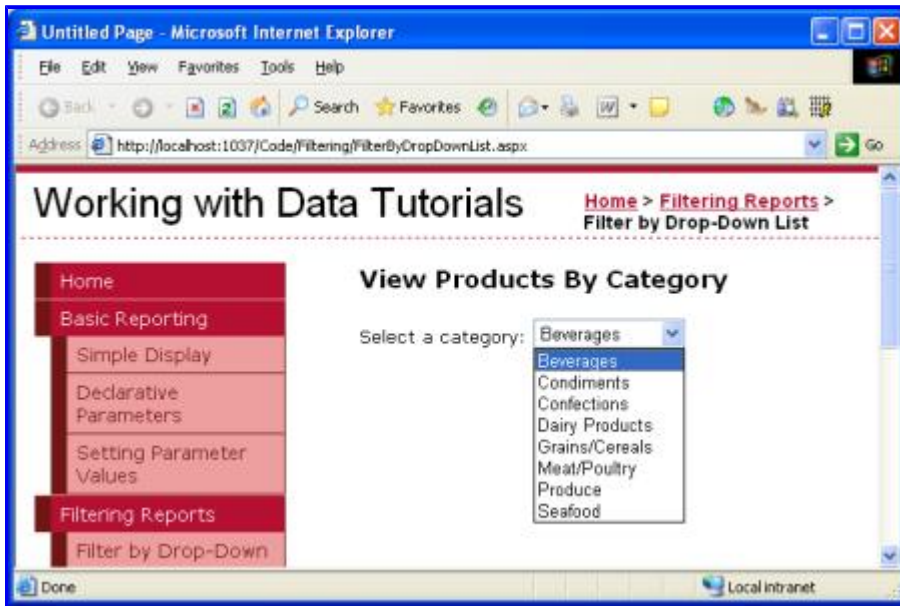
Untitled Page - Microsoft Internet Explorer

File Edit View Favorites Tools Help

Back Search Favorites

Address http://localhost:1037/Code/Filtering/FilterByDropDownList.aspx Go

Working with Data Tutorials

Home > Filtering Reports > Filter by Drop-Down List

Home
Basic Reporting
Simple Display
Declarative Parameters
Setting Parameter Values
Filtering Reports
Filter by Drop-Down

View Products By Category

Select a category: Beverages

Beverages
Condiments
Confections
Dairy Products
Grains/Cereals
Meat/Poultry
Produce
Seafood

Done

Local intranet